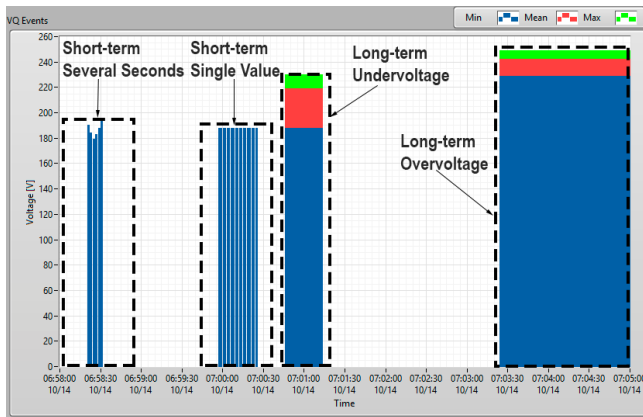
VQ Events

Min Mean Max

Short-term Several Seconds

Short-term Single Value

Long-term Undervoltage

Long-term Overvoltage

Voltage [V]

260
240
220
200
180
160
140
120
100
80
60
40
20
0

06:58:00 10/14
06:58:30 10/14
06:59:00 10/14
06:59:30 10/14
07:00:00 10/14
07:00:30 10/14
07:01:00 10/14
07:01:30 10/14
07:02:00 10/14
07:02:30 10/14
07:03:00 10/14
07:03:30 10/14
07:04:00 10/14
07:04:30 10/14
07:05:00 10/14

Time